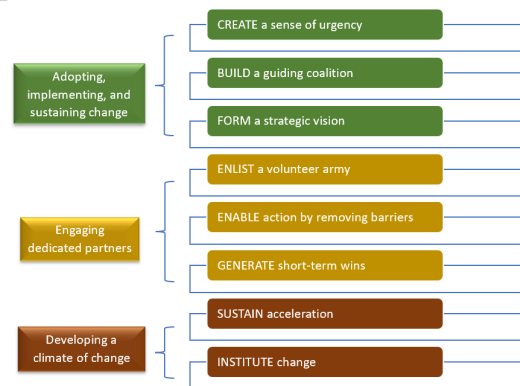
Adopting, implementing, and sustaining change

CREATE a sense of urgency

BUILD a guiding coalition

FORM a strategic vision

Engaging dedicated partners

ENLIST a volunteer army

ENABLE action by removing barriers

GENERATE short-term wins

Developing a climate of change

SUSTAIN acceleration

INSTITUTE change